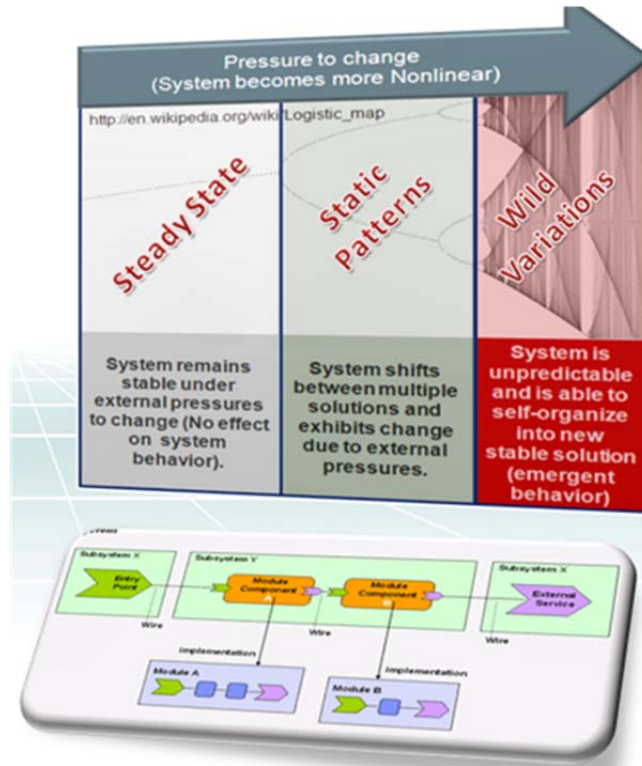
Pressure to change
(System becomes more Nonlinear)

http://en.wikipedia.org/wiki/Logistic_map

Steady State

Static Patterns

Wild Variations

System remains stable under external pressures to change (No effect on system behavior).

System shifts between multiple solutions and exhibits change due to external pressures.

System is unpredictable and is able to self-organize into new stable solution (emergent behavior)

Subsystem X

Entry Point

Subsystem Y

Module Component A

Module Component B

Subsystem X

External Service

Wire

Wire

Wire

Implementation

Implementation

Module A

Module B